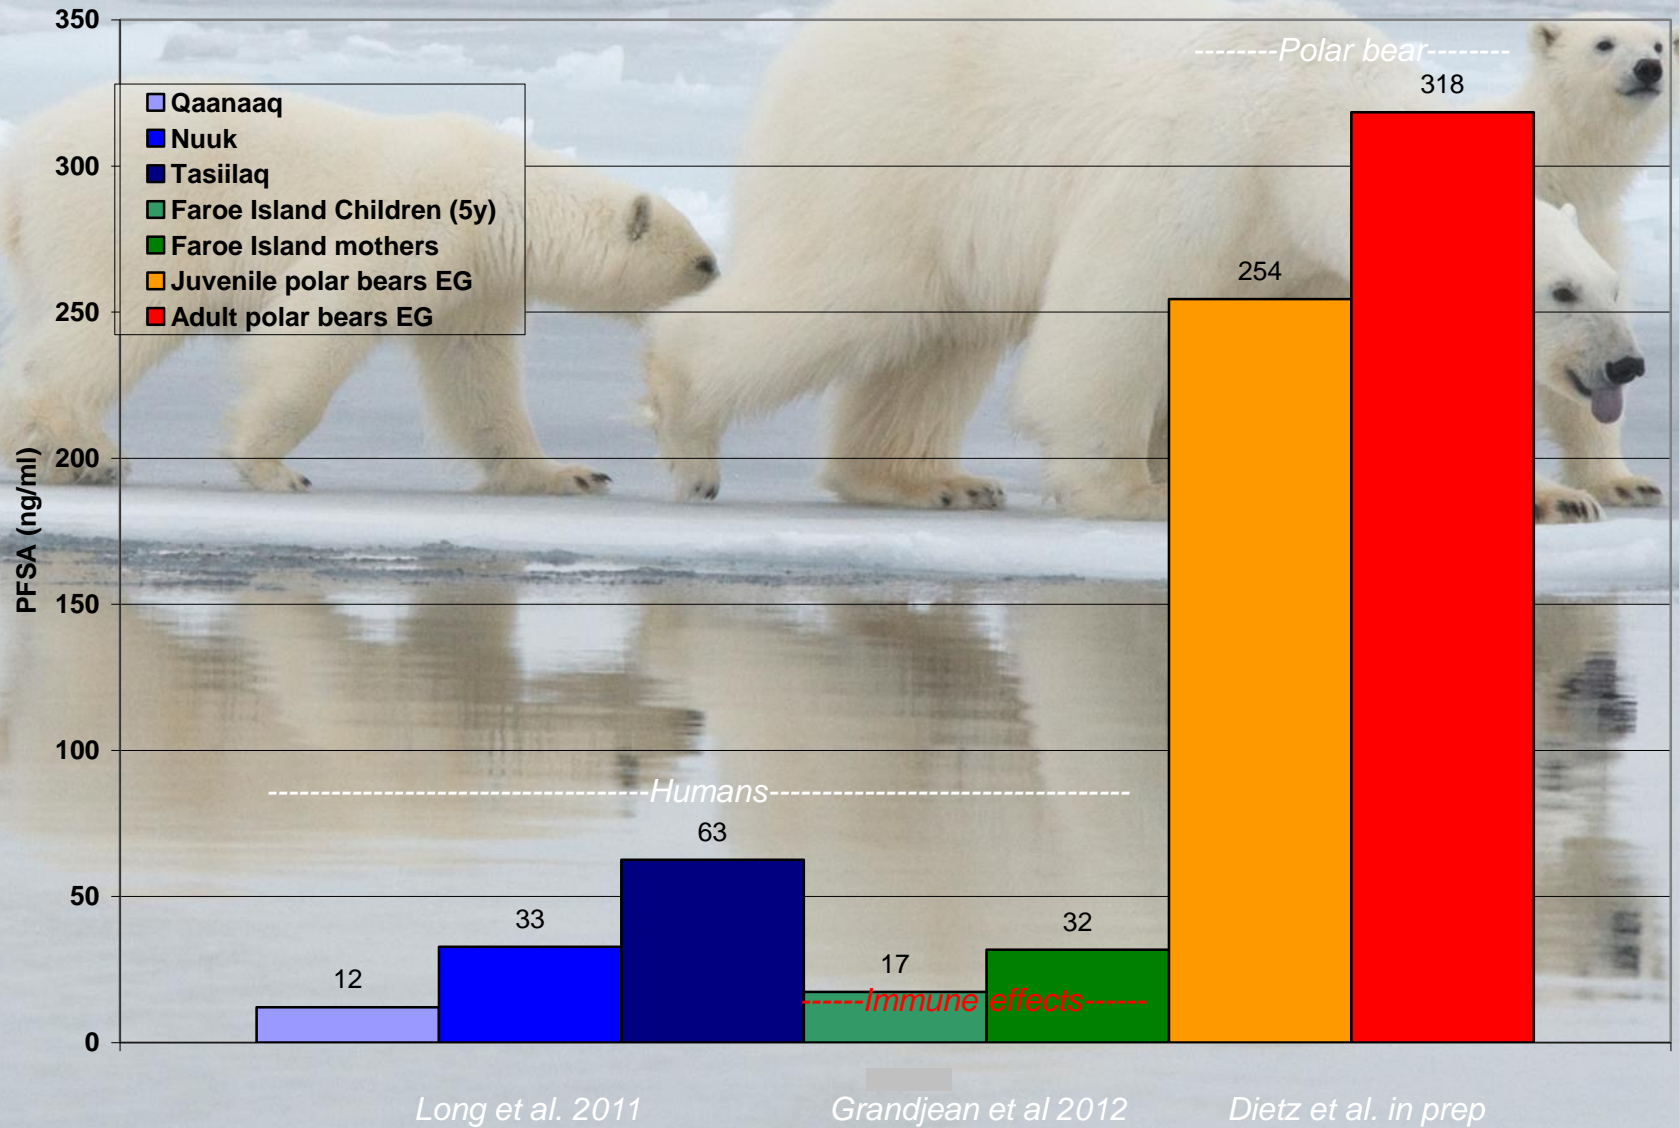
350
300
250
200
150
100
50
0

PFSA (ng/ml)

Qaanaaq
Nuuk
Tasiilaq
Faroe Island Children (5y)
Faroe Island mothers
Juvenile polar bears EG
Adult polar bears EG

--------Polar bear--------
318
254

------------------------------------Humans------------------------------------
63
33
12
17
32
------Immune effects------

Long et al. 2011
Grandjean et al 2012
Dietz et al. in prep